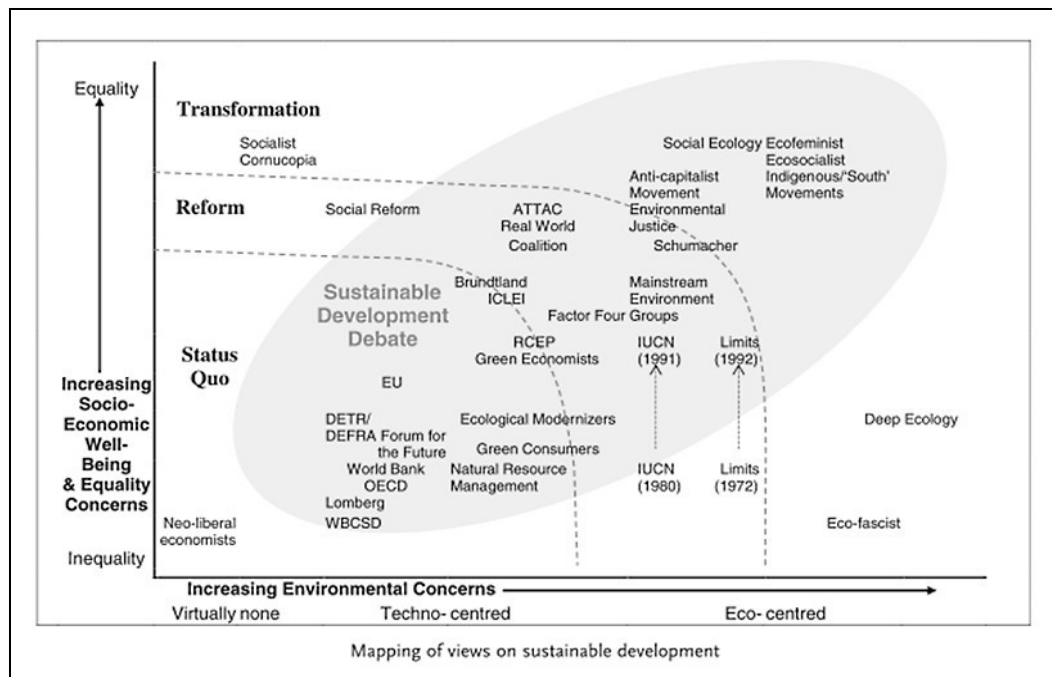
Equality

Transformation

Socialist Cornucopia

Social Ecology Ecofeminist Ecosocialist Indigenous/'South' Movements

Anti-capitalist Movement Environmental Justice

Reform

Social Reform

ATTAC Real World Coalition

Schumacher

Brundtland ICLEI

Mainstream Environment

Sustainable Development Debate

Factor Four Groups

Status Quo

RCEP Green Economists

IUCN (1991)

Limits (1992)

Increasing Socio-Economic Well-Being & Equality Concerns

EU

DETR/ DEFRA Forum for the Future

Ecological Modernizers

Deep Ecology

Green Consumers

World Bank OECD

Natural Resource Management

IUCN (1980)

Limits (1972)

Lomberg

WBCSD

Neo-liberal economists

Eco-fascist

Inequality

Increasing Environmental Concerns

Virtually none

Techno- centred

Eco- centred

Mapping of views on sustainable development